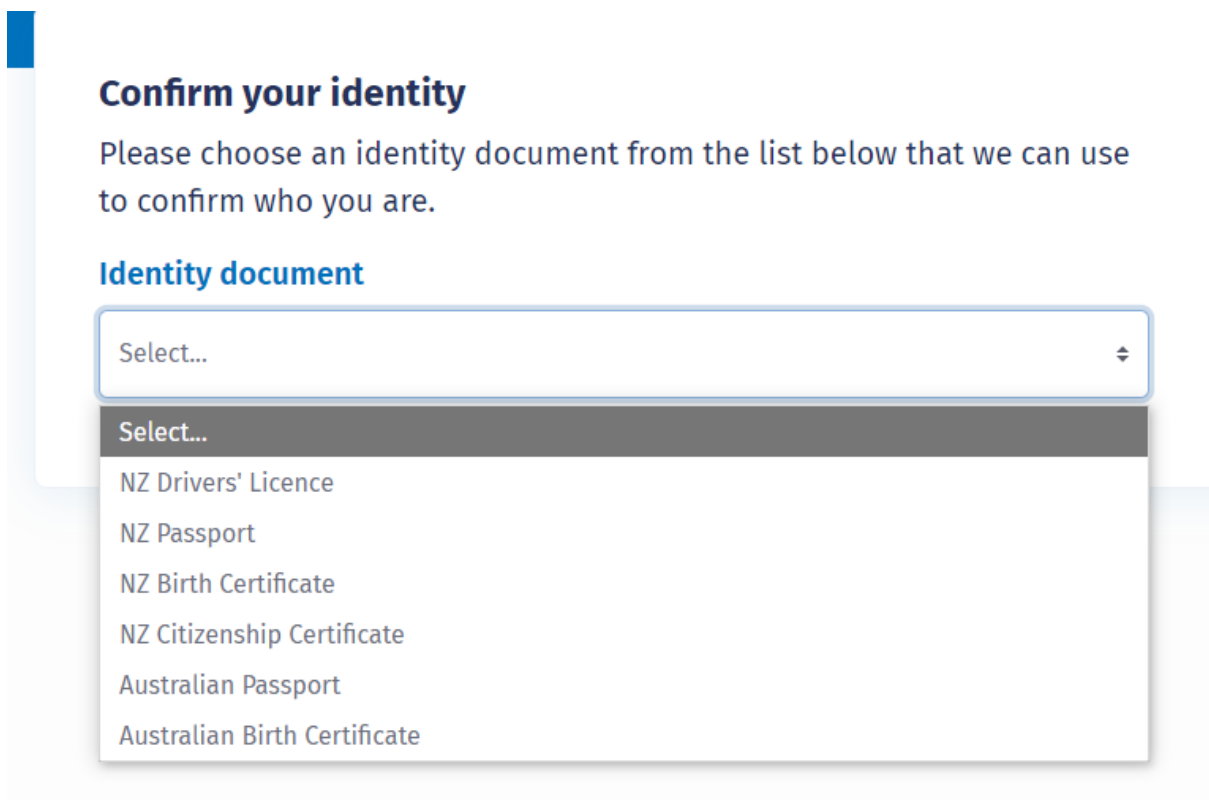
Confirm your identity

Please choose an identity document from the list below that we can use to confirm who you are.

Identity document

Select...

Select...
NZ Drivers' Licence
NZ Passport
NZ Birth Certificate
NZ Citizenship Certificate
Australian Passport
Australian Birth Certificate